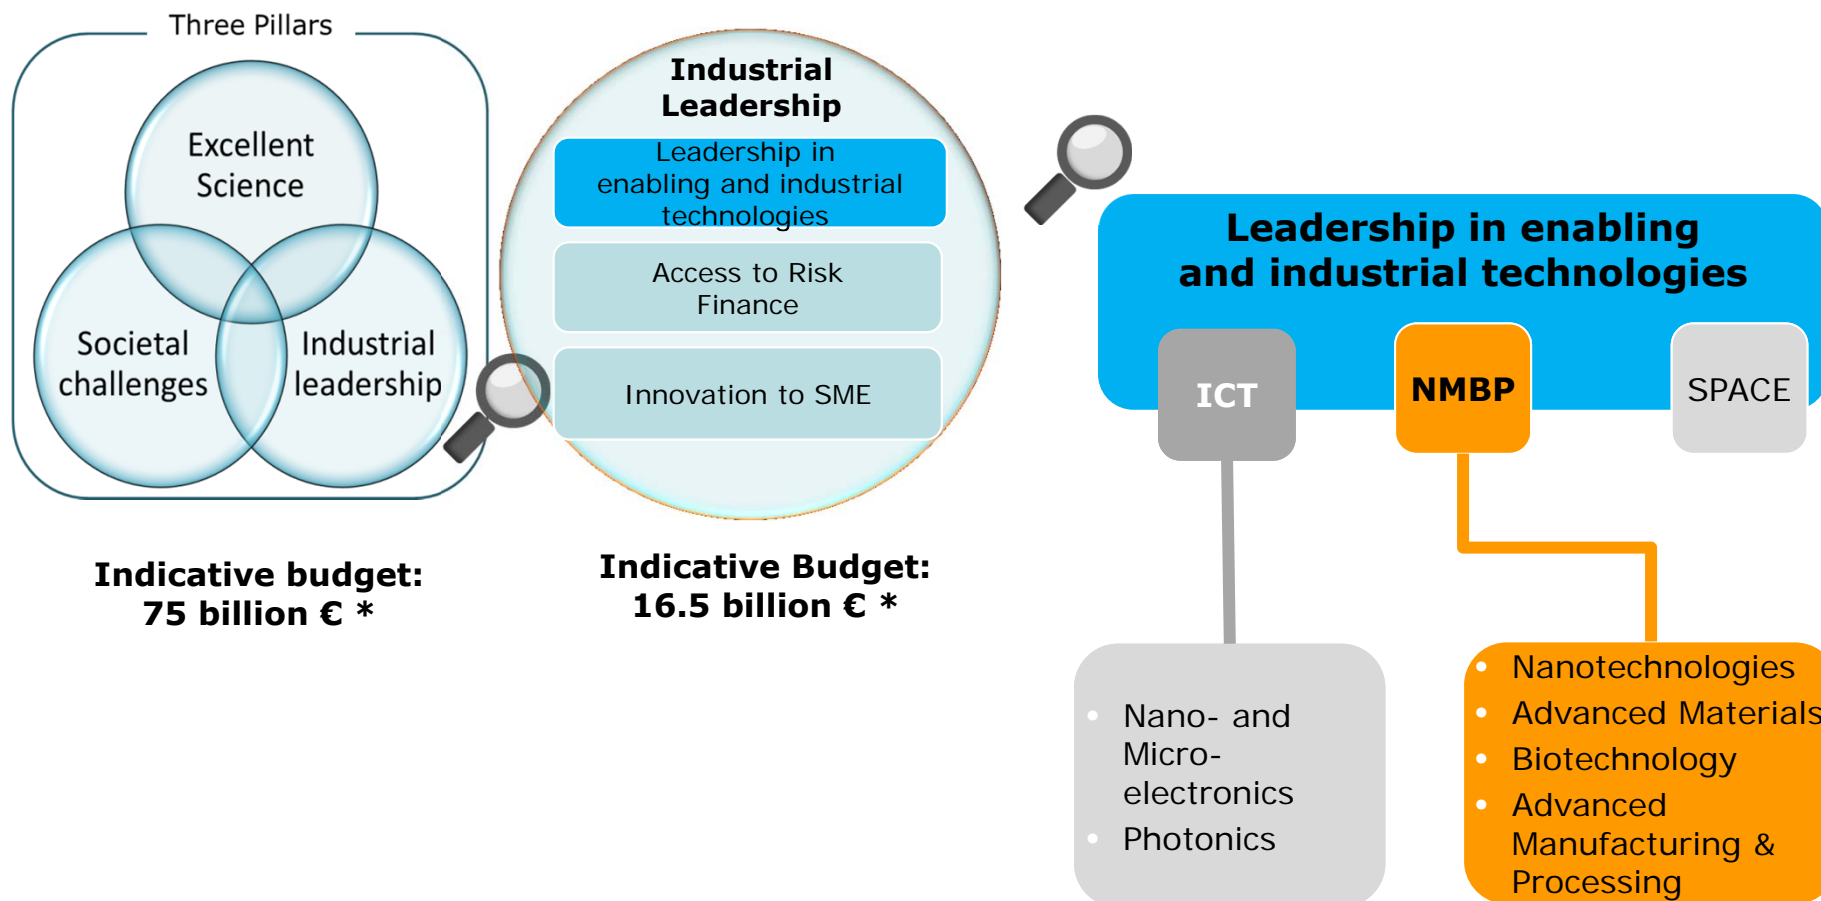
Three Pillars

Excellent Science

Societal challenges

Industrial leadership

Indicative budget:
75 billion € *

Industrial Leadership

Leadership in enabling and industrial technologies

Access to Risk Finance

Innovation to SME

Indicative Budget:
16.5 billion € *

Leadership in enabling and industrial technologies

ICT

NMBP

SPACE

- Nano- and Micro-electronics
- Photonics

- Nanotechnologies
- Advanced Materials
- Biotechnology
- Advanced Manufacturing & Processing